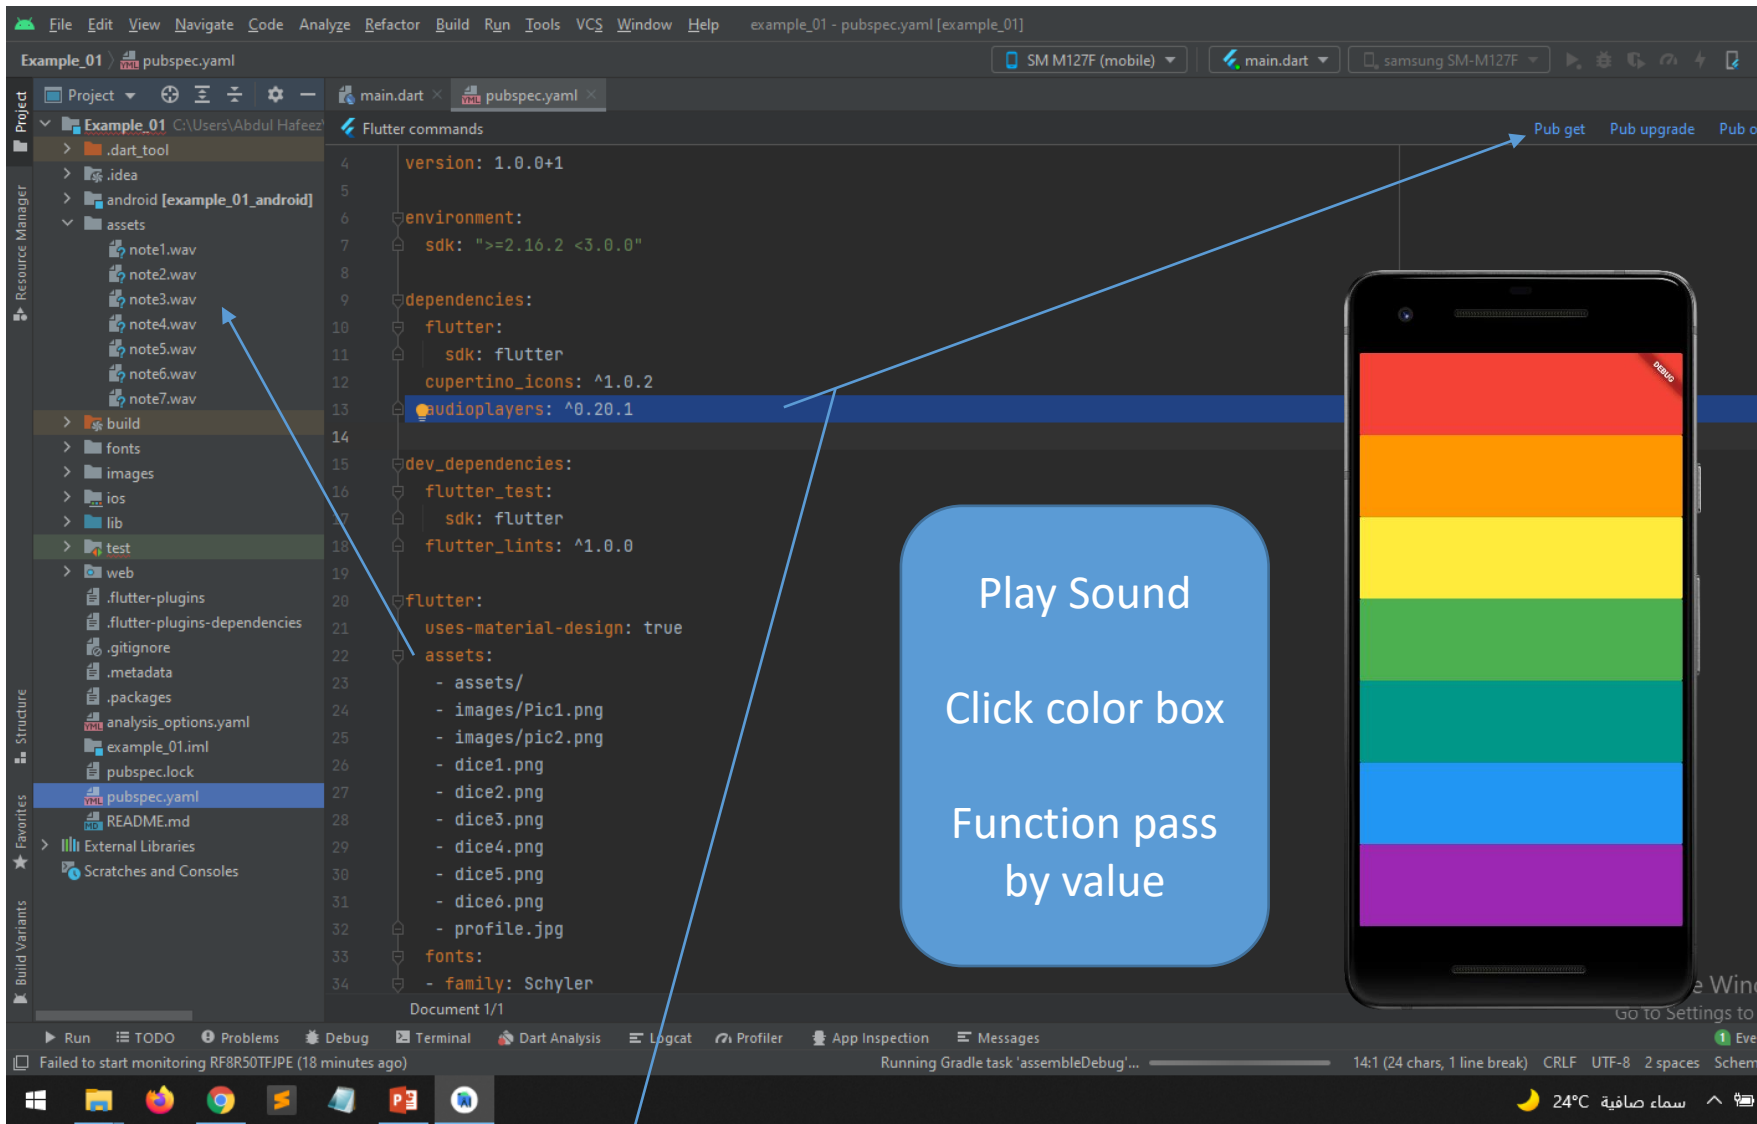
File Edit View Navigate Code Analyze Refactor Build Run Tools VCS Window Help example_01 - pubspec.yaml [example_01]

Example_01 pubspec.yaml

SM M127F (mobile) main.dart samsung SM-M127F

Project

main.dart pubspec.yaml

Example_01 C:\Users\Abdul Hafeez
.dart_tool
.idea
android [example_01_android]
assets
note1.wav
note2.wav
note3.wav
note4.wav
note5.wav
note6.wav
note7.wav
build
fonts
images
ios
lib
test
web
.flutter-plugins
.flutter-plugins-dependencies
.gitignore
.metadata
.packages
analysis_options.yaml
example_01.iml
pubspec.lock
pubspec.yaml
README.md
External Libraries
Scratches and Consoles

Flutter commands

Pub get Pub upgrade Pub o

4 version: 1.0.0+1
5
6 environment:
7 sdk: ">=2.16.2 <3.0.0"
8
9 dependencies:
10 flutter:
11 sdk: flutter
12 cupertino_icons: ^1.0.2
13 audioplayers: ^0.20.1
14
15 dev_dependencies:
16 flutter_test:
17 sdk: flutter
18 flutter_lints: ^1.0.0
19
20 flutter:
21 uses-material-design: true
22 assets:
23 - assets/
24 - images/Pic1.png
25 - images/pic2.png
26 - dice1.png
27 - dice2.png
28 - dice3.png
29 - dice4.png
30 - dice5.png
31 - dice6.png
32 - profile.jpg
33 fonts:
34 - family: Schyler

Document 1/1

Play Sound

Click color box

Function pass by value

DEBUG

e Win
Go to Settings to

Project Resource Manager Structure Favorites Build Variants

Run TODO Problems Debug Terminal Dart Analysis Logcat Profiler App Inspection Messages Eve

Failed to start monitoring RF8R50TFJPE (18 minutes ago) Running Gradle task 'assembleDebug'... 14:1 (24 chars, 1 line break) CRLF UTF-8 2 spaces Schem

24°C سماء صافية